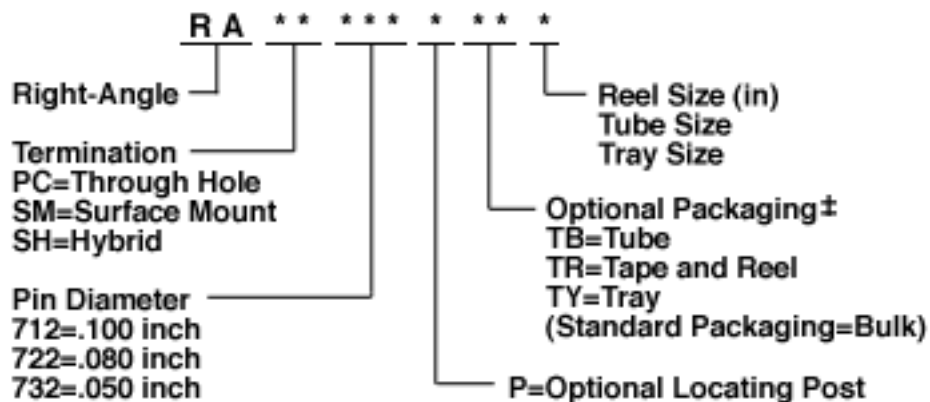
RA ** *** * ** *

Right-Angle

Termination
PC=Through Hole
SM=Surface Mount
SH=Hybrid

Pin Diameter
712=.100 inch
722=.080 inch
732=.050 inch

Reel Size (in)
Tube Size
Tray Size

Optional Packaging±
TB=Tube
TR=Tape and Reel
TY=Tray
(Standard Packaging=Bulk)

P=Optional Locating Post